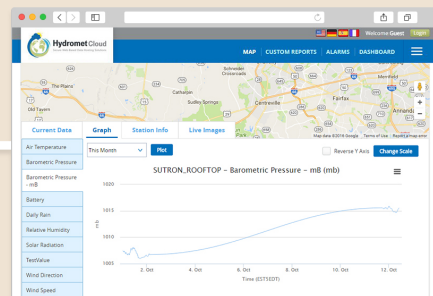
Welcome Guest Login

Hydromet Cloud

MAP | CUSTOM REPORTS | ALARMS | DASHBOARD

Tie Plains

Centreville

Fairfax

Sudley Springs

Catharpin

Oil Tavern

Annand

Map data ©2016 Google Terms of Use Report a map error

Current Data | Graph | Station Info | Live Images

This Month

Plot

Reverse Y Axis

Change Scale

Air Temperature

Barometric Pressure

Barometric Pressure - mB

Battery

Daily Rain

Relative Humidity

Solar Radiation

TestValue

Wind Direction

Wind Speed

SUTRON_ROOFTOP - Barometric Pressure - mB (mb)

1020

1015

1010

1005

mb

2. Oct

4. Oct

6. Oct

8. Oct

10. Oct

12. Oct

Time (EST5EDT)